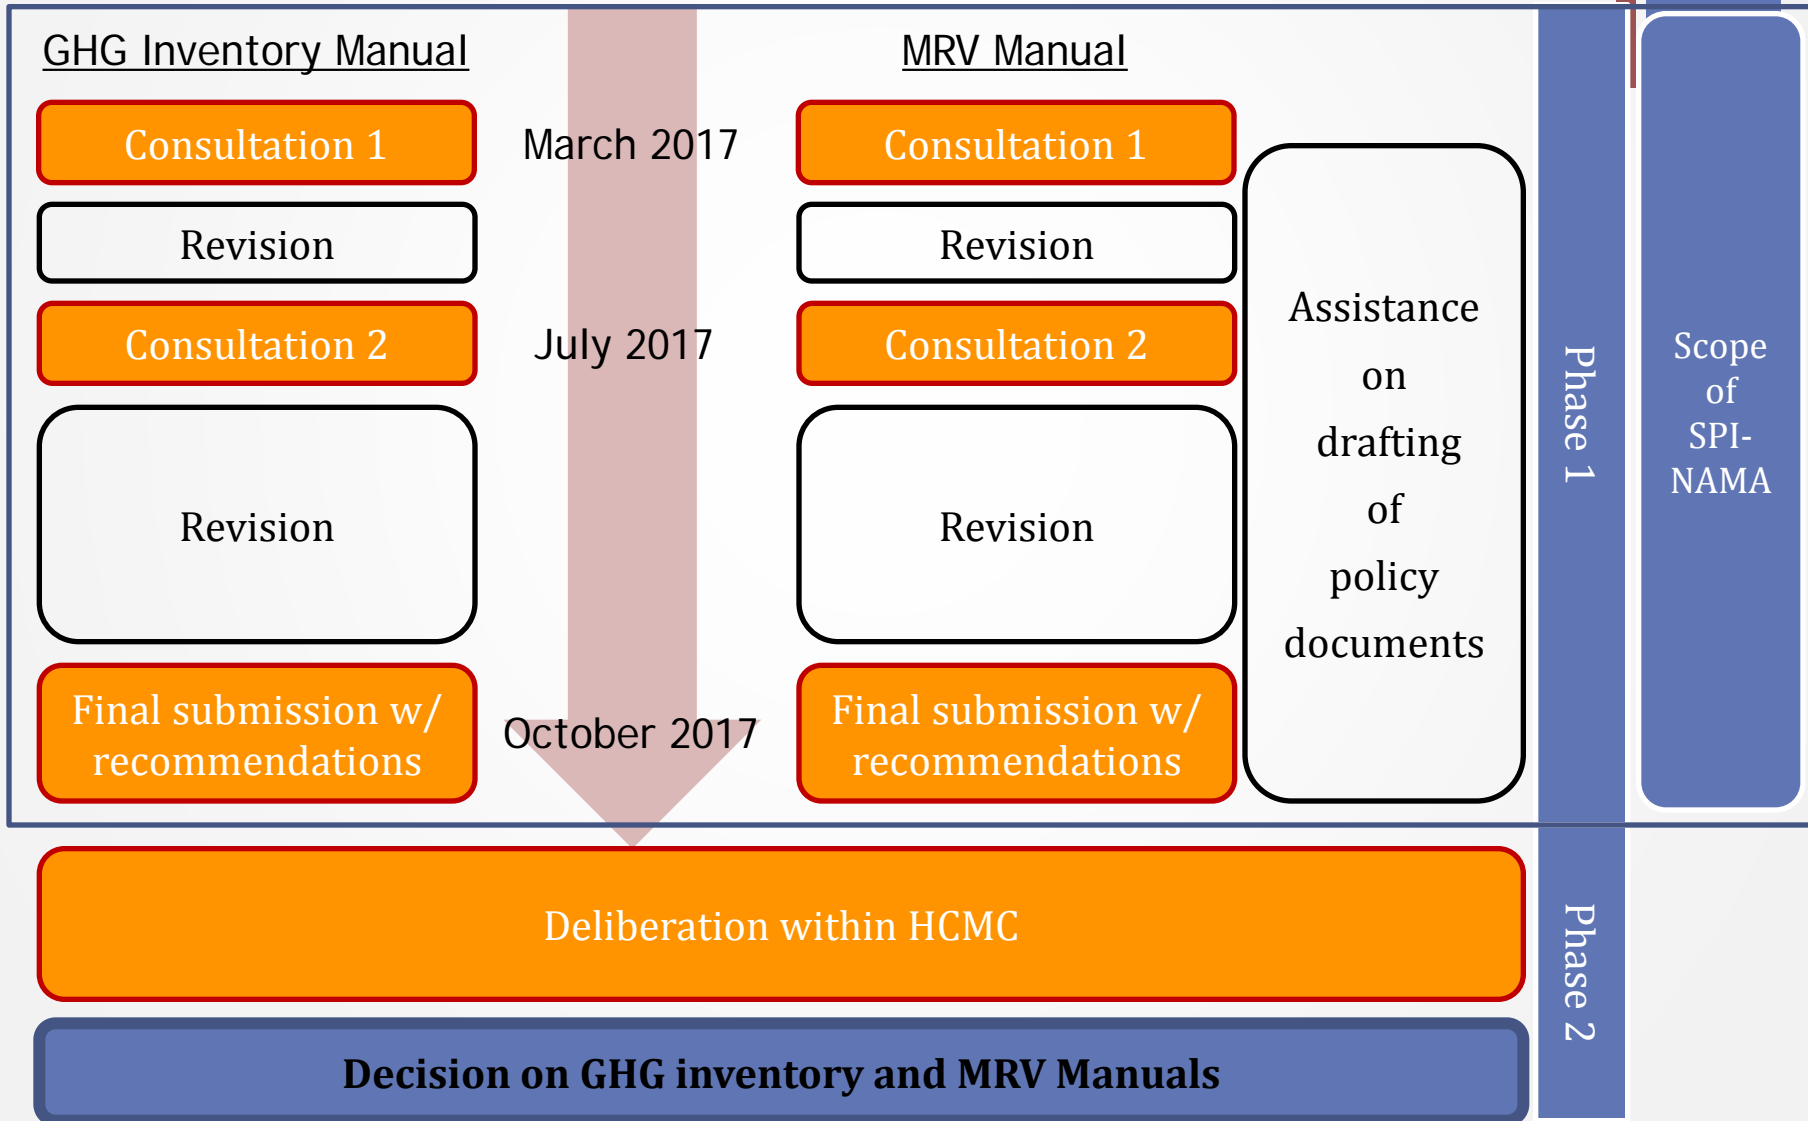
GHG Inventory Manual

Consultation 1

Revision

Consultation 2

Revision

Final submission w/ recommendations

March 2017

July 2017

October 2017

MRV Manual

Consultation 1

Revision

Consultation 2

Revision

Final submission w/ recommendations

Assistance on drafting of policy documents

Phase 1

Scope of SPI-NAMA

Deliberation within HCMC

Decision on GHG inventory and MRV Manuals

Phase 2